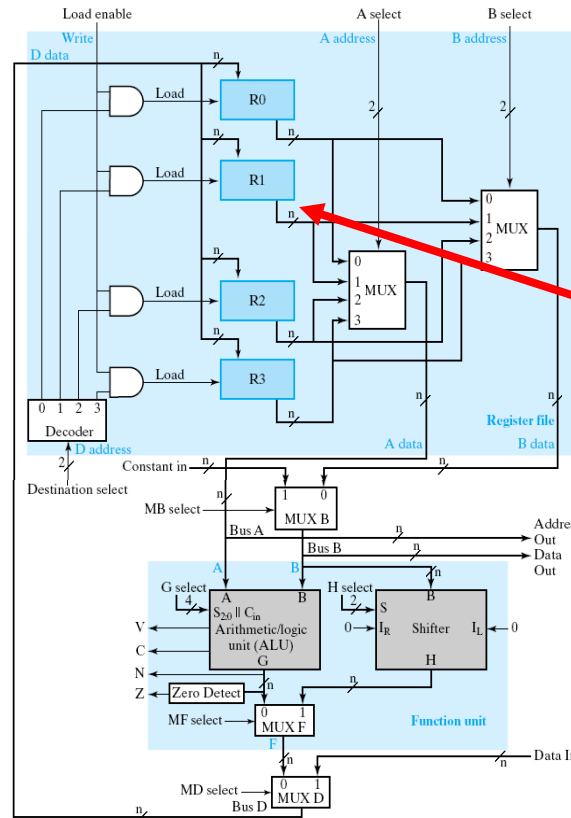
Load enable
A select
B select
Write
A address
B address
D data
n
Load
R0
2
n
2
n
0
Load
R1
1 MUX
n
2
n
3
0
Load
R2
1 MUX
n
2
3
n
Load
R3
n
0 1 2 3
Decoder
n
Register file
D address
A data
B data
2
Constant in
n
n
Destination select
MB select
1 0
MUX B
Bus A
n
Addre
Out
Bus B
n
Data
Out
A
B
n
G select
H select
4
$S_{2:0} \parallel C_{in}$
A
B
2
S
B
V
Arithmetic/logic unit (ALU)
0
$I_R$
Shifter
$I_L$
0
C
G
H
N
n
Z
Zero Detect
n
n
MF select
0 1
MUX F
Function unit
F
n
Data I
n
MD select
0 1
MUX D
Bus D
n